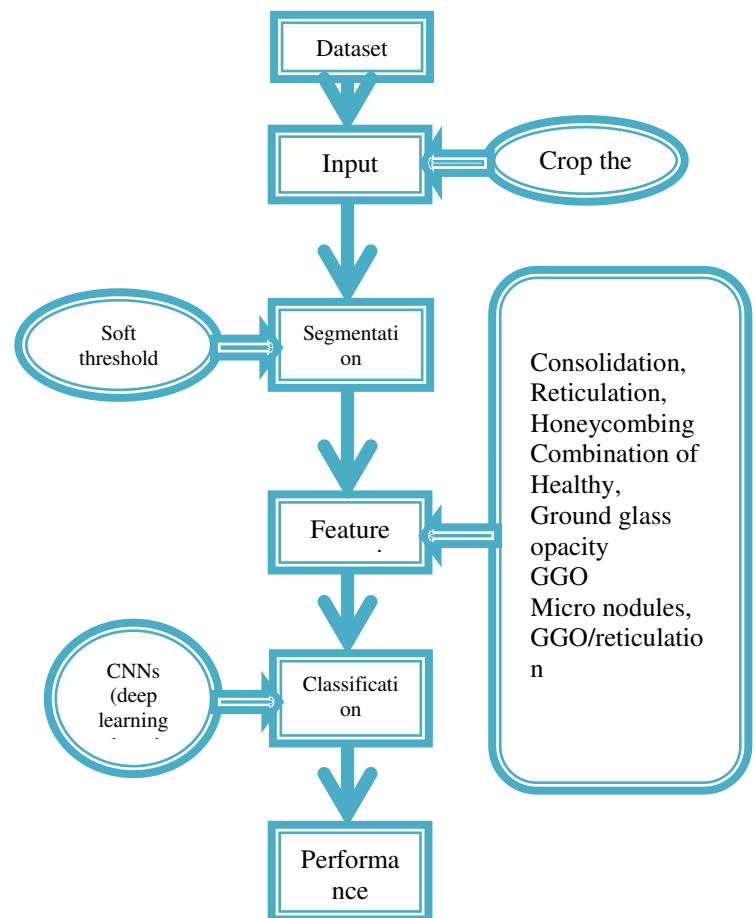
Dataset

Input

Crop the

Soft threshold

Segmentation

Consolidation, Reticulation, Honeycombing Combination of Healthy, Ground glass opacity GGO Micro nodules, GGO/reticulation

Feature

CNNs (deep learning

Classification

Performance